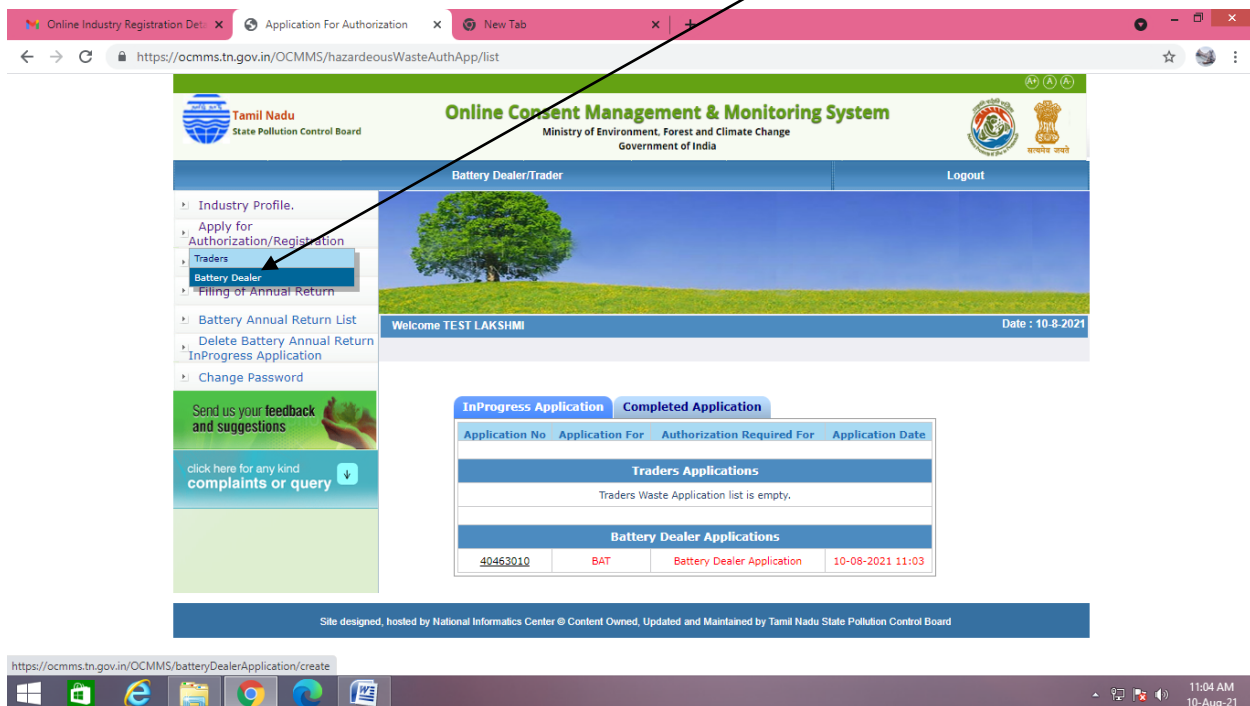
Online Industry Registration Deta ×
Application For Authorization ×
New Tab ×
+

https://ocmms.tn.gov.in/OCMMS/hazardeousWasteAuthApp/list

A+ A A-

Tamil Nadu
State Pollution Control Board

Online Consent Management & Monitoring System
Ministry of Environment, Forest and Climate Change
Government of India

सत्यमेव जयते

Battery Dealer/Trader
Logout

Industry Profile.
Apply for Authorization/Registration
Traders
Battery Dealer
Filing of Annual Return
Battery Annual Return List
Delete Battery Annual Return InProgress Application
Change Password

Send us your feedback and suggestions

click here for any kind complaints or query

Welcome TEST LAKSHMI
Date : 10-8-2021

InProgress Application
Completed Application

| Application No | Application For | Authorization Required For | Application Date |
|---|---|---|---|
| Traders Applications | | | |
| Traders Waste Application list is empty. | | | |
| Battery Dealer Applications | | | |
| 40463010 | BAT | Battery Dealer Application | 10-08-2021 11:03 |

Site designed, hosted by National Informatics Center © Content Owned, Updated and Maintained by Tamil Nadu State Pollution Control Board

https://ocmms.tn.gov.in/OCMMS/batteryDealerApplication/create

11:04 AM
10-Aug-21